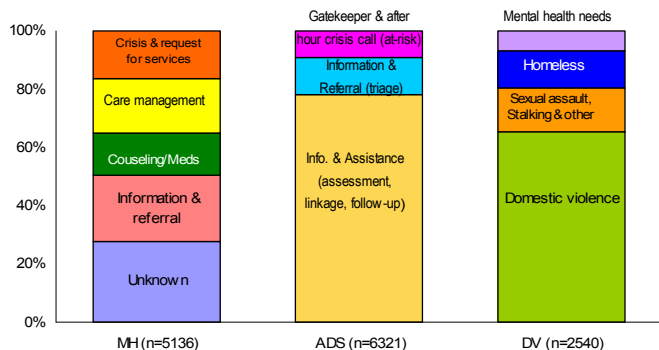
100%
80%
60%
40%
20%
0%

Crisis & request for services
Care management
Couseling/Meds
Information & referral
Unknow n
MH (n=5136)

Gatekeeper & after
hour crisis call (at-risk)
Information & Referral (triage)
Info. & Assistance (assessment, linkage, follow-up)
ADS (n=6321)

Mental health needs
Homeless
Sexual assault, Stalking & other
Domestic violence
DV (n=2540)